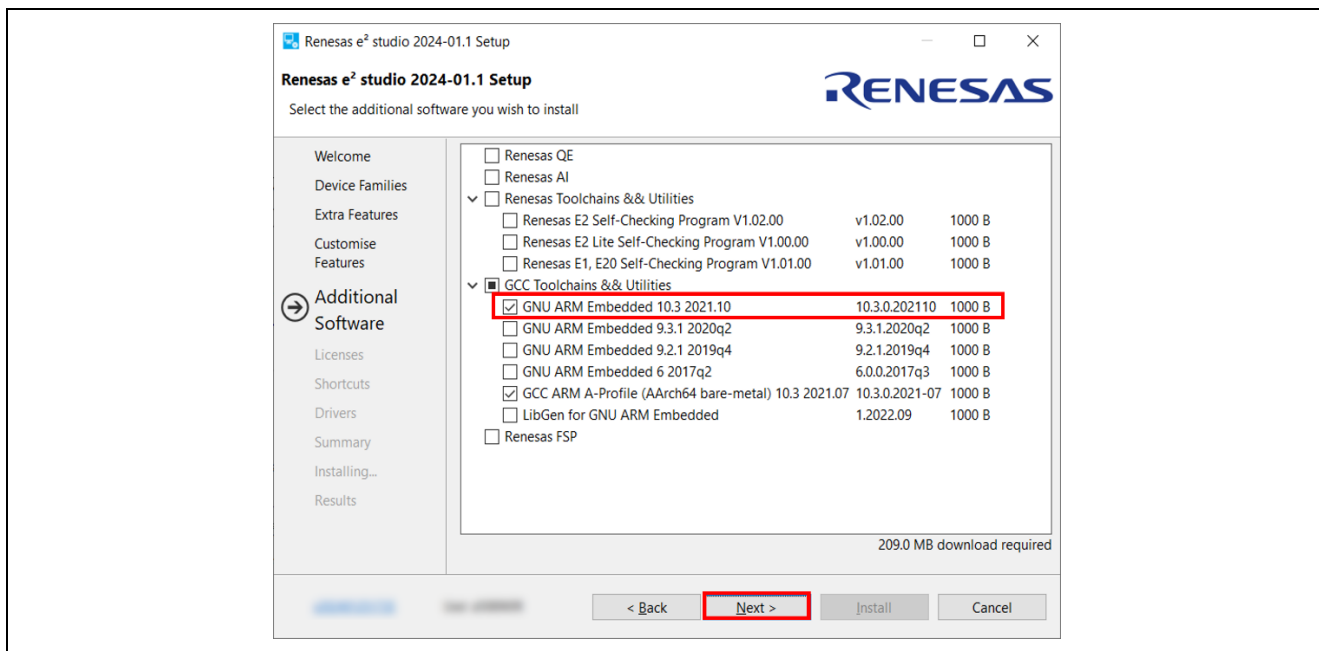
Renesas e² studio 2024-01.1 Setup

Renesas e² studio 2024-01.1 Setup

Select the additional software you wish to install

RENESAS

Welcome
Device Families
Extra Features
Customise Features
Additional Software
Licenses
Shortcuts
Drivers
Summary
Installing...
Results

| | | |
|---|---|---|
| Renesas QE | | |
| Renesas AI | | |
| Renesas Toolchains && Utilities | | |
| Renesas E2 Self-Checking Program V1.02.00 | v1.02.00 | 1000 B |
| Renesas E2 Lite Self-Checking Program V1.00.00 | v1.00.00 | 1000 B |
| Renesas E1, E20 Self-Checking Program V1.01.00 | v1.01.00 | 1000 B |
| GCC Toolchains && Utilities | | |
| GNU ARM Embedded 10.3 2021.10 | 10.3.0.202110 | 1000 B |
| GNU ARM Embedded 9.3.1 2020q2 | 9.3.1.2020q2 | 1000 B |
| GNU ARM Embedded 9.2.1 2019q4 | 9.2.1.2019q4 | 1000 B |
| GNU ARM Embedded 6 2017q2 | 6.0.0.2017q3 | 1000 B |
| GCC ARM A-Profile (AArch64 bare-metal) 10.3 2021.07 | 10.3.0.2021-07 | 1000 B |
| LibGen for GNU ARM Embedded | 1.2022.09 | 1000 B |
| Renesas FSP | | |

209.0 MB download required

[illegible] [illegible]

< Back
Next >
Install
Cancel